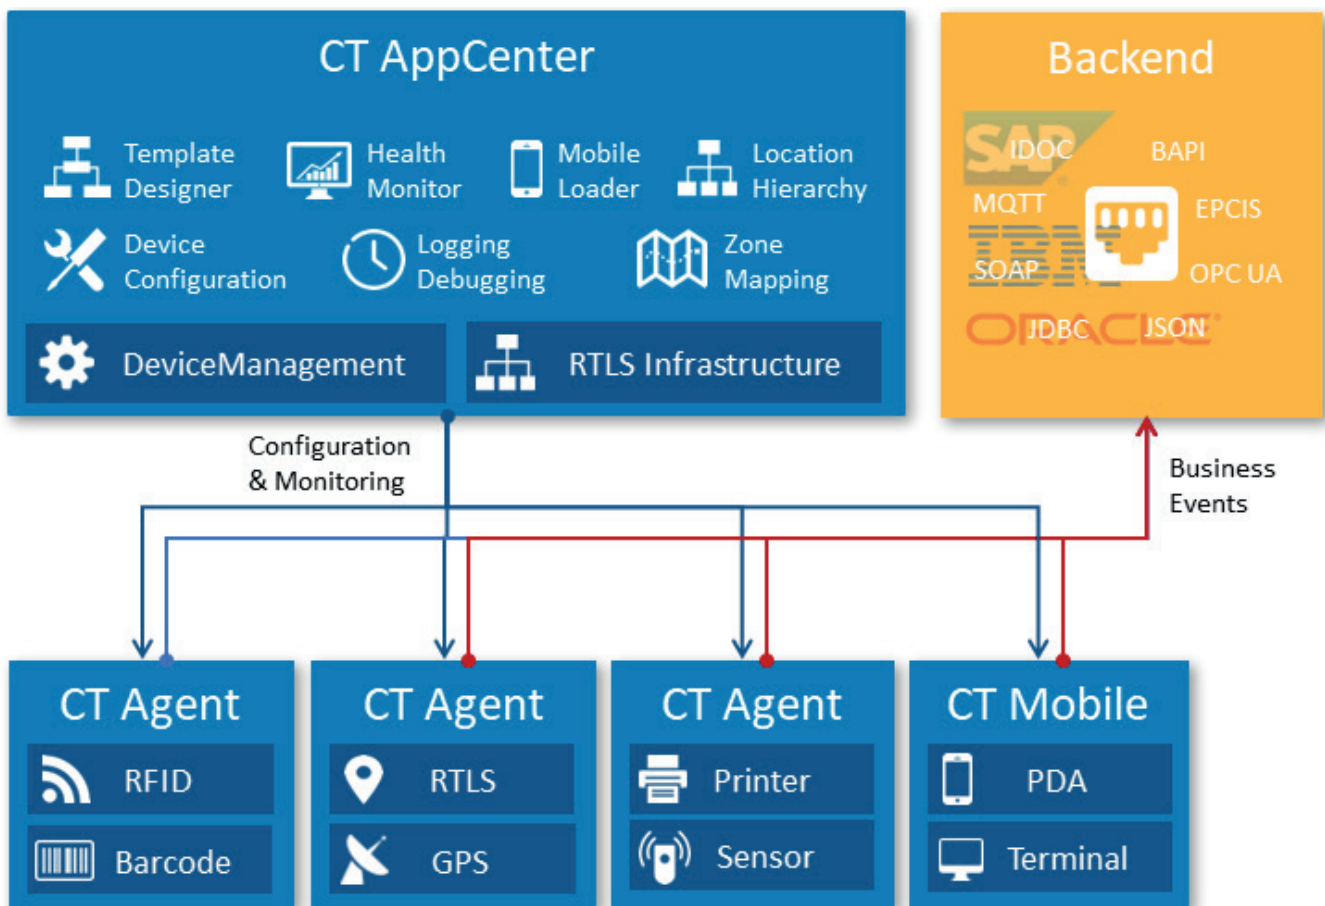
CT AppCenter

Template Designer

Health Monitor

Mobile Loader

Location Hierarchy

Device Configuration

Logging Debugging

Zone Mapping

DeviceManagement

RTLS Infrastructure

Backend

SAP IDOC

BAPI

MQTT

EPCIS

IBM SOAP

OPC UA

ORACLE JDBC

JSON

Configuration & Monitoring

Business Events

CT Agent

RFID

Barcode

CT Agent

RTLS

GPS

CT Agent

Printer

Sensor

CT Mobile

PDA

Terminal